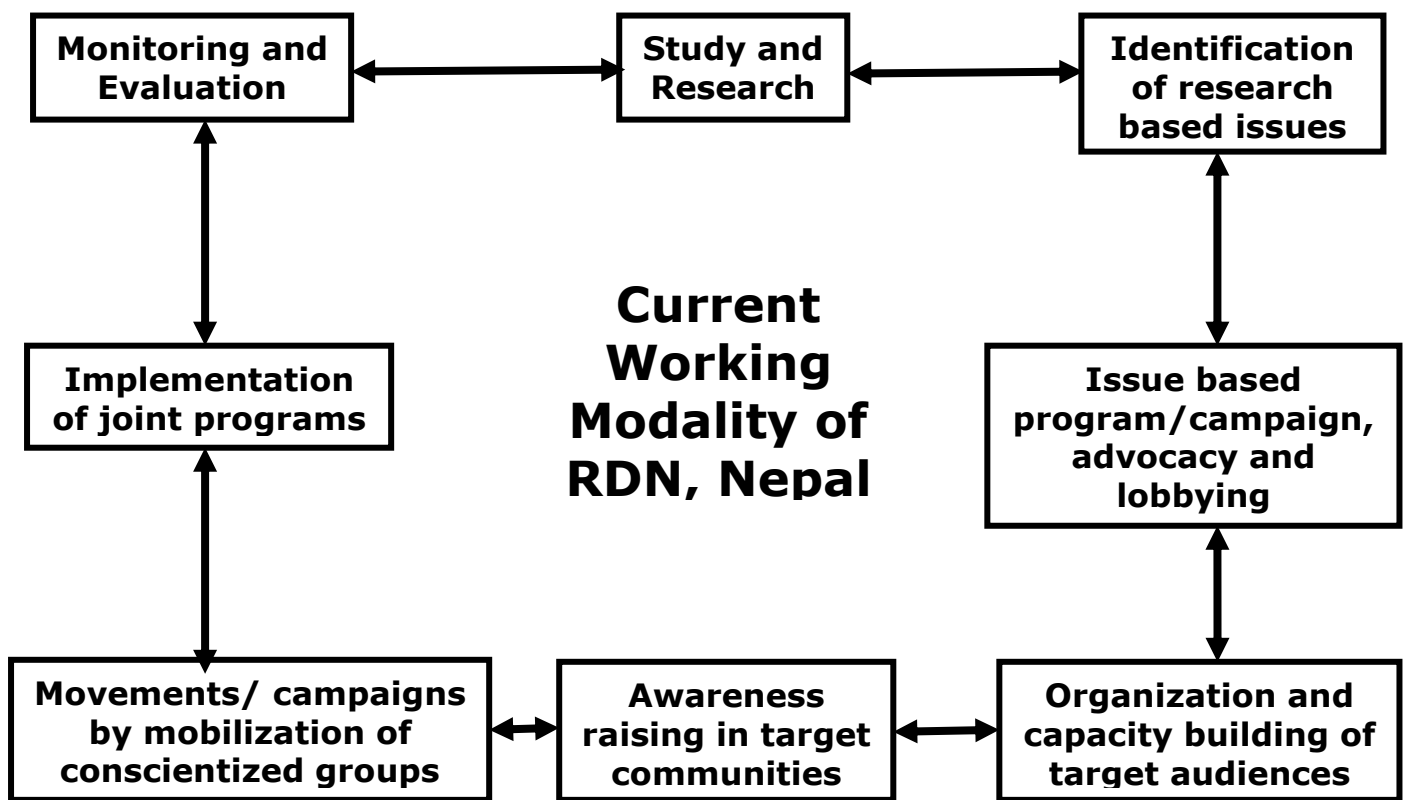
Monitoring and Evaluation

Study and Research

Identification of research based issues

Current Working Modality of RDN, Nepal

Implementation of joint programs

Issue based program/campaign, advocacy and lobbying

Movements/ campaigns by mobilization of conscientized groups

Awareness raising in target communities

Organization and capacity building of target audiences